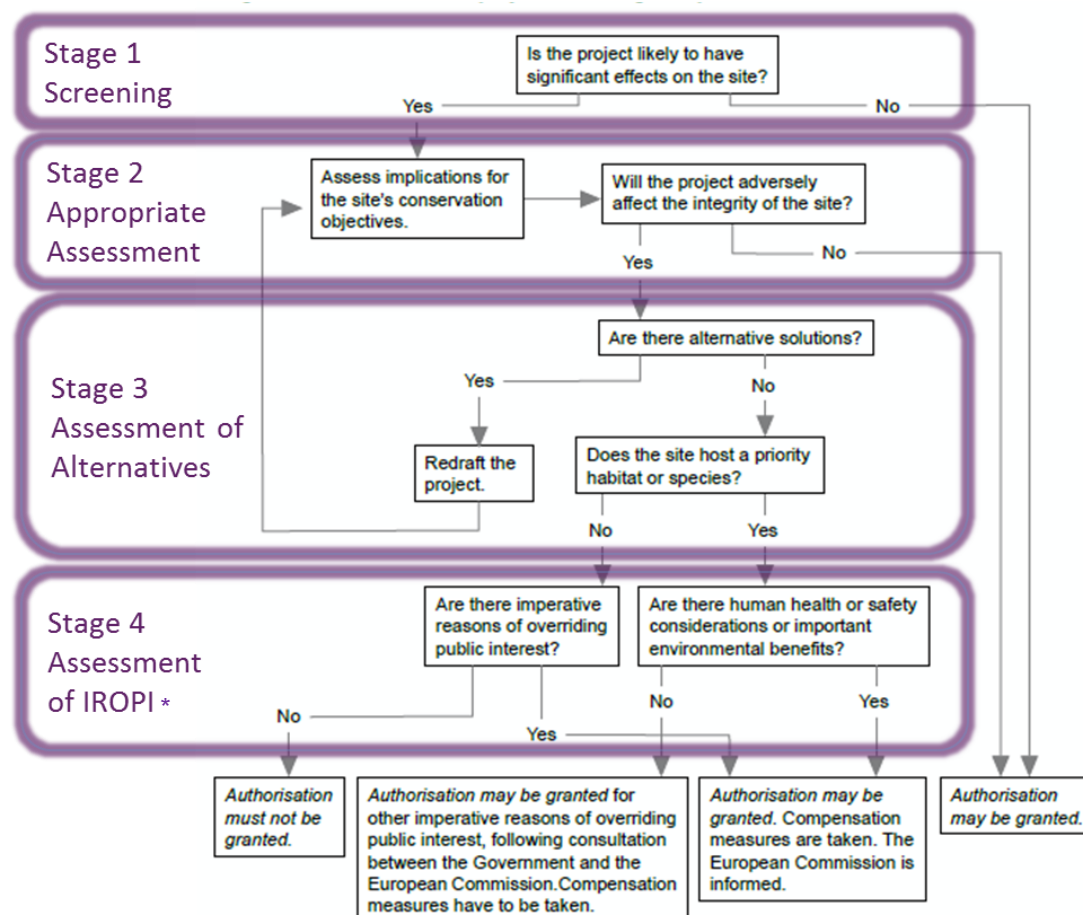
Stage 1
Screening

Is the project likely to have significant effects on the site?

Yes

No

Stage 2
Appropriate Assessment

Assess implications for the site's conservation objectives.

Will the project adversely affect the integrity of the site?

No

Yes

Stage 3
Assessment of Alternatives

Are there alternative solutions?

Yes

No

Redraft the project.

Does the site host a priority habitat or species?

No

Yes

Stage 4
Assessment of IROPI *

Are there imperative reasons of overriding public interest?

Are there human health or safety considerations or important environmental benefits?

No

No

Yes

Yes

Authorisation must not be granted.

Authorisation may be granted for other imperative reasons of overriding public interest, following consultation between the Government and the European Commission.Compensation measures have to be taken.

Authorisation may be granted. Compensation measures are taken. The European Commission is informed.

Authorisation may be granted.